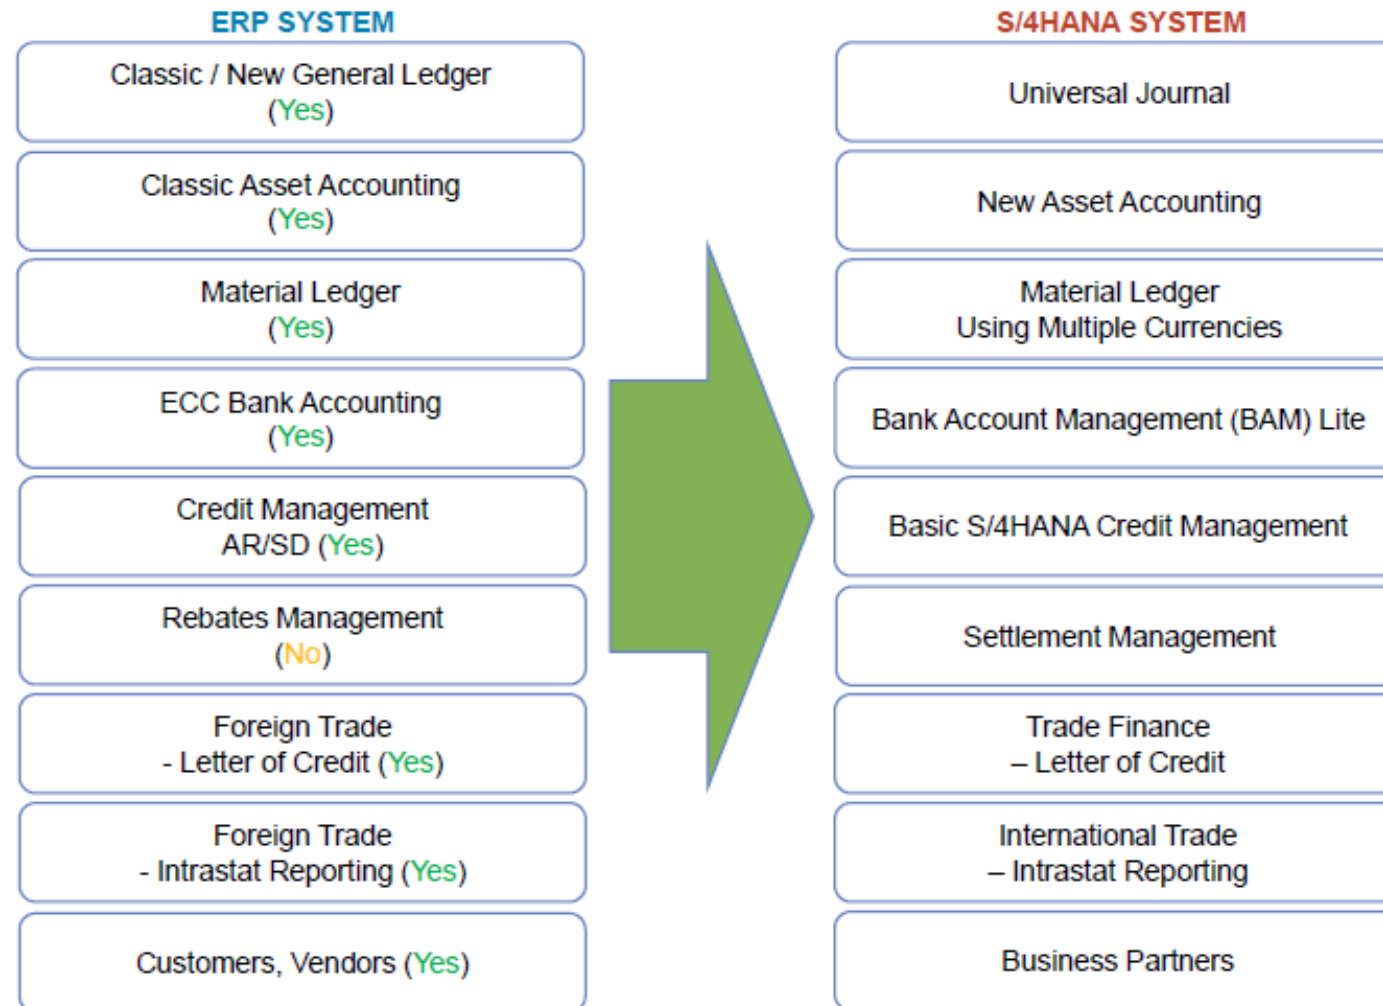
ERP SYSTEM

Classic / New General Ledger (Yes)

Classic Asset Accounting (Yes)

Material Ledger (Yes)

ECC Bank Accounting (Yes)

Credit Management AR/SD (Yes)

Rebates Management (No)

Foreign Trade - Letter of Credit (Yes)

Foreign Trade - Intrastat Reporting (Yes)

Customers, Vendors (Yes)

S/4HANA SYSTEM

Universal Journal

New Asset Accounting

Material Ledger Using Multiple Currencies

Bank Account Management (BAM) Lite

Basic S/4HANA Credit Management

Settlement Management

Trade Finance – Letter of Credit

International Trade – Intrastat Reporting

Business Partners